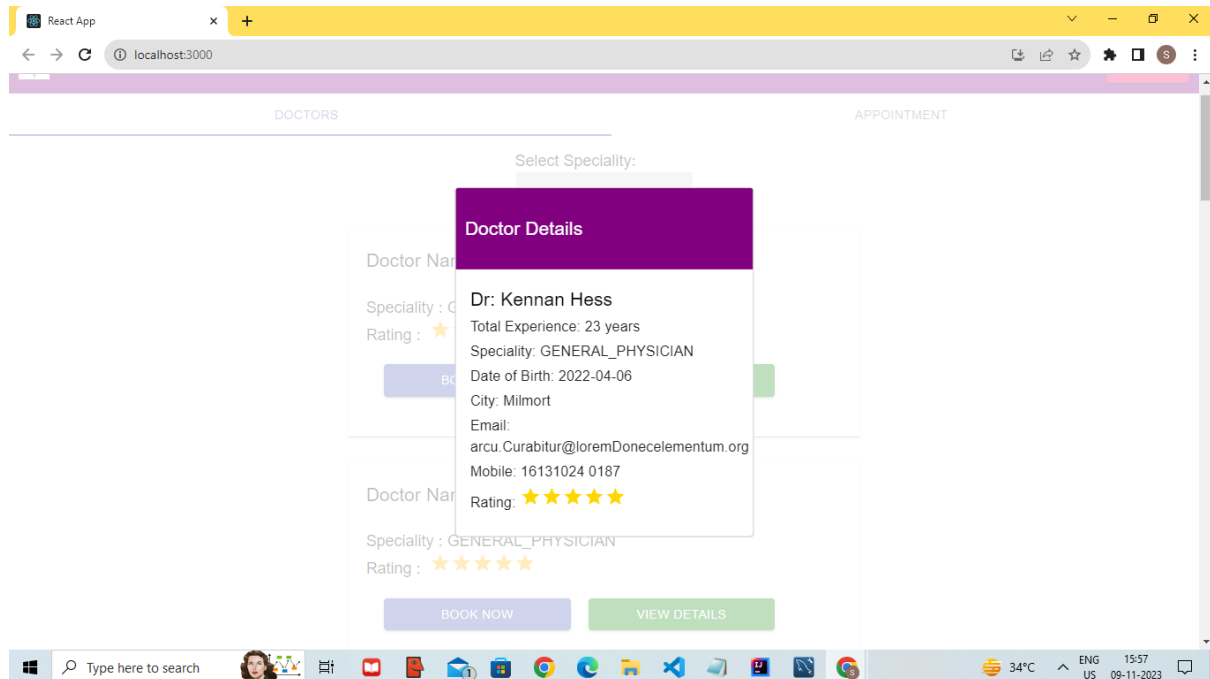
React App
localhost:3000

DOCTORS
APPOINTMENT

Select Speciality:

Doctor Nar
Speciality : G
Rating :
BO

Doctor Details

Dr: Kennan Hess
Total Experience: 23 years
Speciality: GENERAL_PHYSICIAN
Date of Birth: 2022-04-06
City: Milmort
Email: arcu.Curabitur@loremDonecelementum.org
Mobile: 16131024 0187
Rating: ★★★★★

Doctor Nar
Speciality : GENERAL_PHYSICIAN
Rating : ★★★★★
BOOK NOW
VIEW DETAILS

Type here to search
34°C
ENG US
15:57
09-11-2023